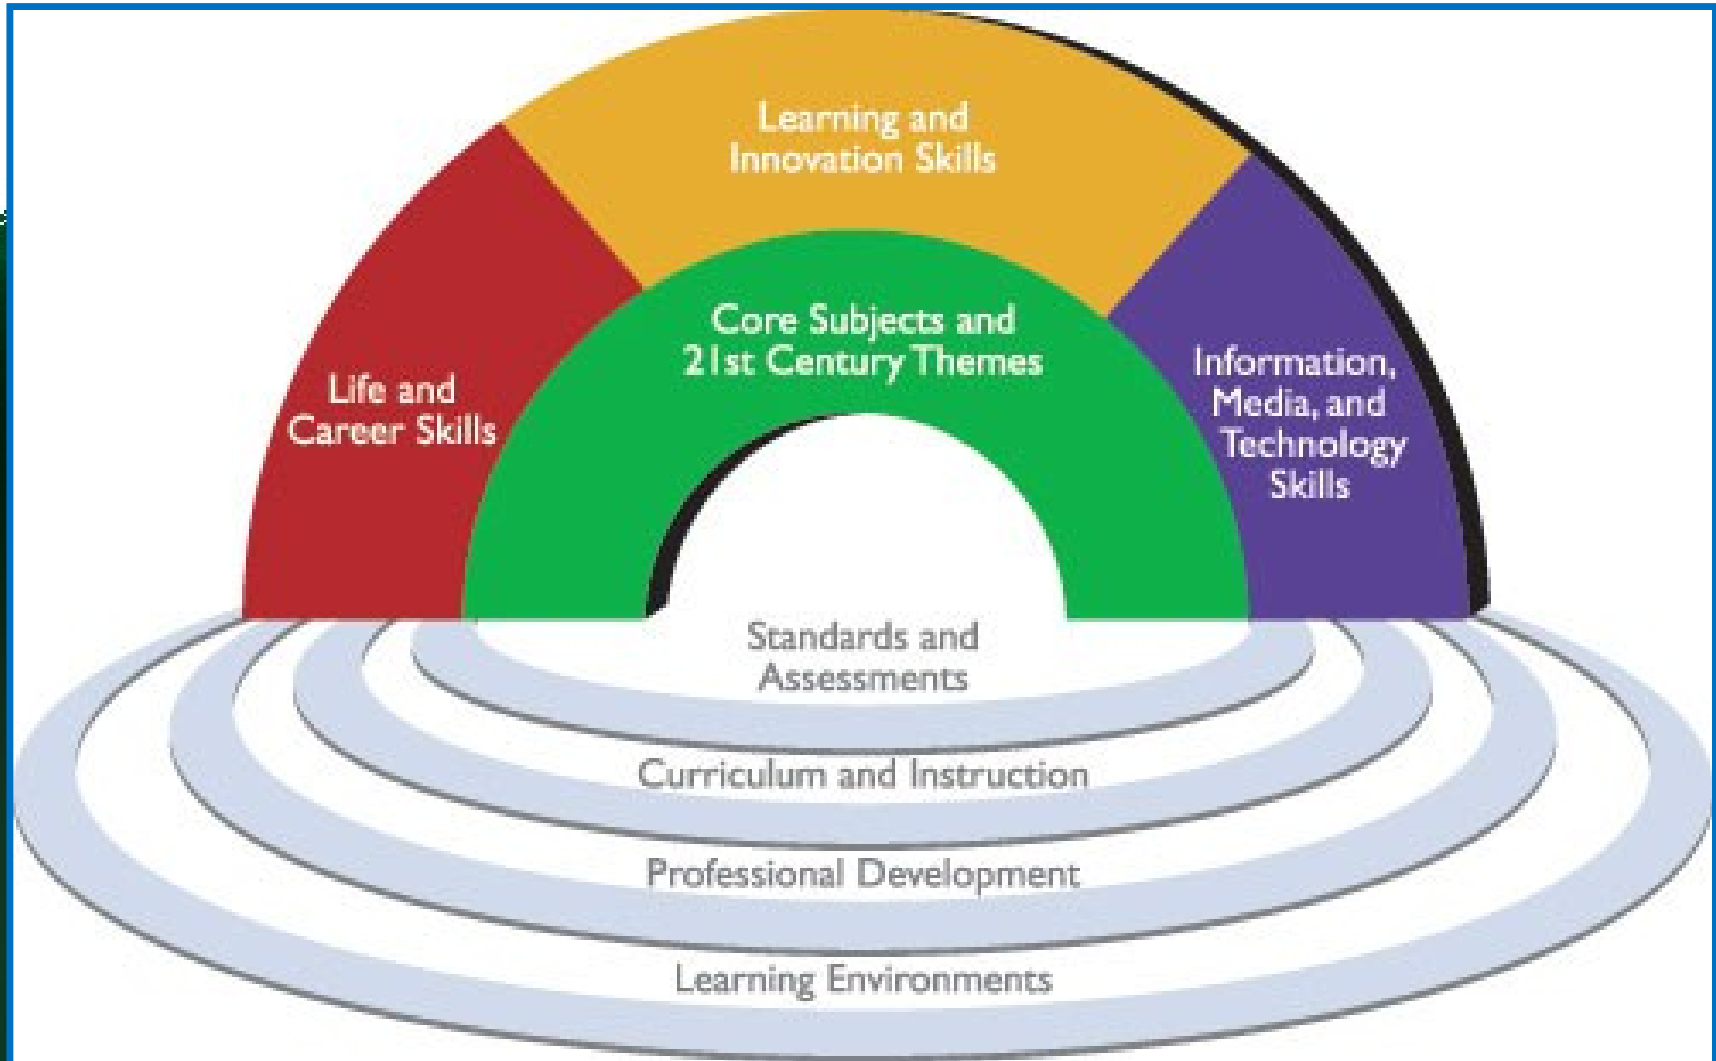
Learning and Innovation Skills

Life and Career Skills

Core Subjects and 21st Century Themes

Information, Media, and Technology Skills

Standards and Assessments

Curriculum and Instruction

Professional Development

Learning Environments